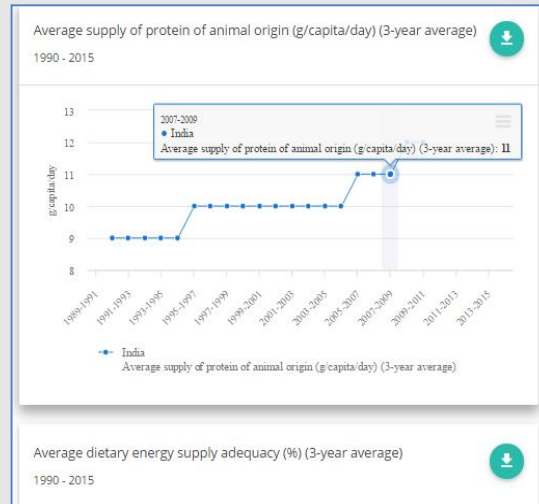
Average supply of protein of animal origin (g/capita/day) (3-year average)

1990 - 2015

2007-2009
● India
Average supply of protein of animal origin (g/capita/day) (3-year average): 11

13
12
11
10
9
8

g/capita/day

1989-1991
1991-1993
1993-1995
1995-1997
1997-1999
1999-2001
2001-2003
2003-2005
2005-2007
2007-2009
2009-2011
2011-2013
2013-2015

India
Average supply of protein of animal origin (g/capita/day) (3-year average)

Average dietary energy supply adequacy (%) (3-year average)

1990 - 2015